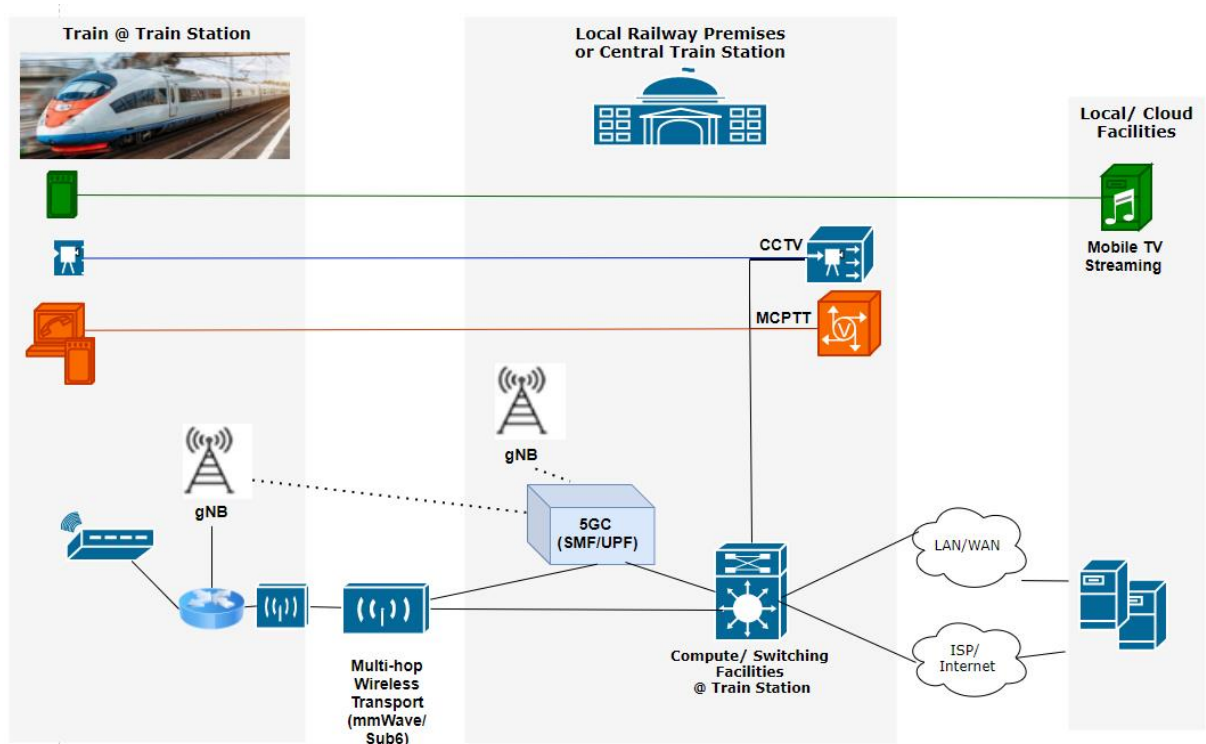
Train @ Train Station

Local Railway Premises or Central Train Station

Local/ Cloud Facilities

CCTV

Mobile TV Streaming

MCPTT

gNB

gNB

5GC (SMF/UPF)

LAN/WAN

ISP/ Internet

Multi-hop Wireless Transport (mmWave/ Sub6)

Compute/ Switching Facilities @ Train Station